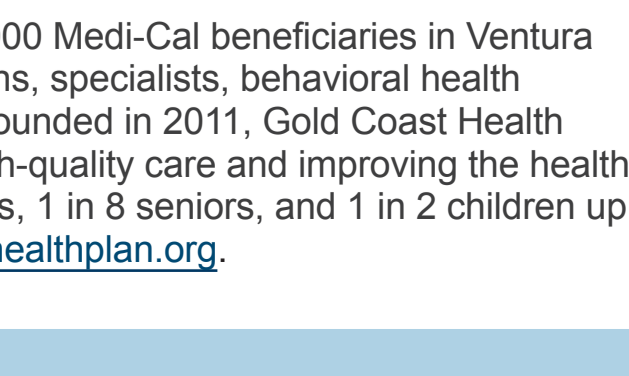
00 Medi-Cal beneficiaries in Ventura ns, specialists, behavioral health ounded in 2011, Gold Coast Health h-quality care and improving the health s, 1 in 8 seniors, and 1 in 2 children up ealthplan.org.